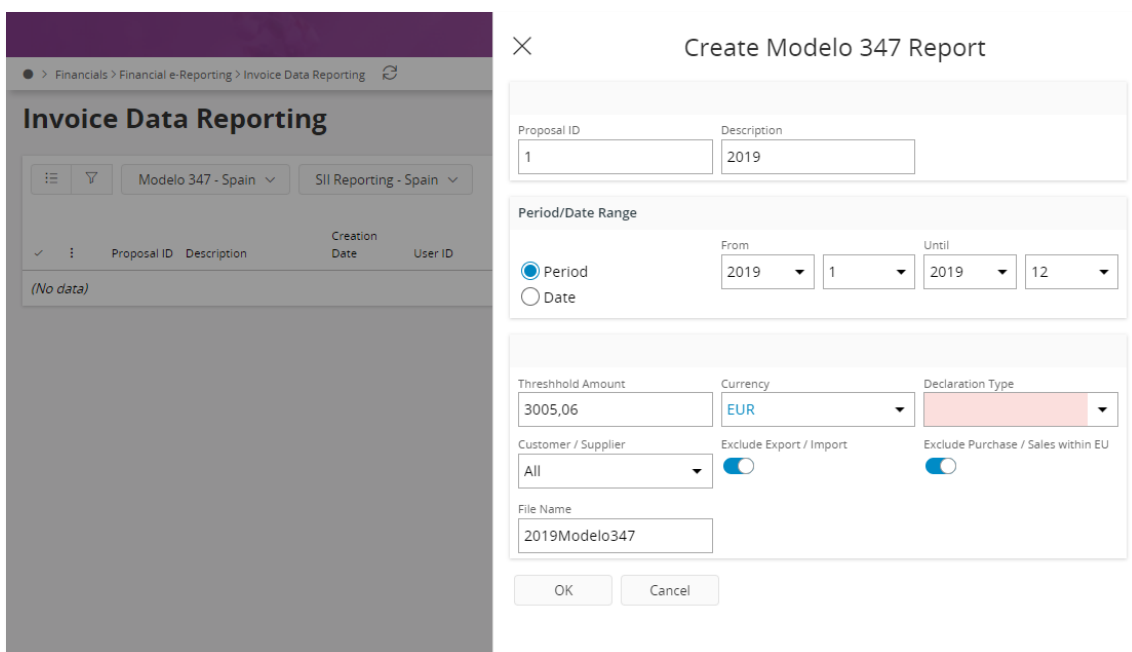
> Financials > Financial e-Reporting > Invoice Data Reporting

Invoice Data Reporting

Modelo 347 - Spain

SII Reporting - Spain

| Proposal ID | Description | Creation Date | User ID |
|---|---|---|---|
| (No data) | | | |

Create Modelo 347 Report

Proposal ID
1

Description
2019

Period/Date Range

Period
Date

From
2019
1

Until
2019
12

Threshhold Amount
3005,06

Currency
EUR

Declaration Type

Customer / Supplier
All

Exclude Export / Import

Exclude Purchase / Sales within EU

File Name
2019Modelo347

OK
Cancel